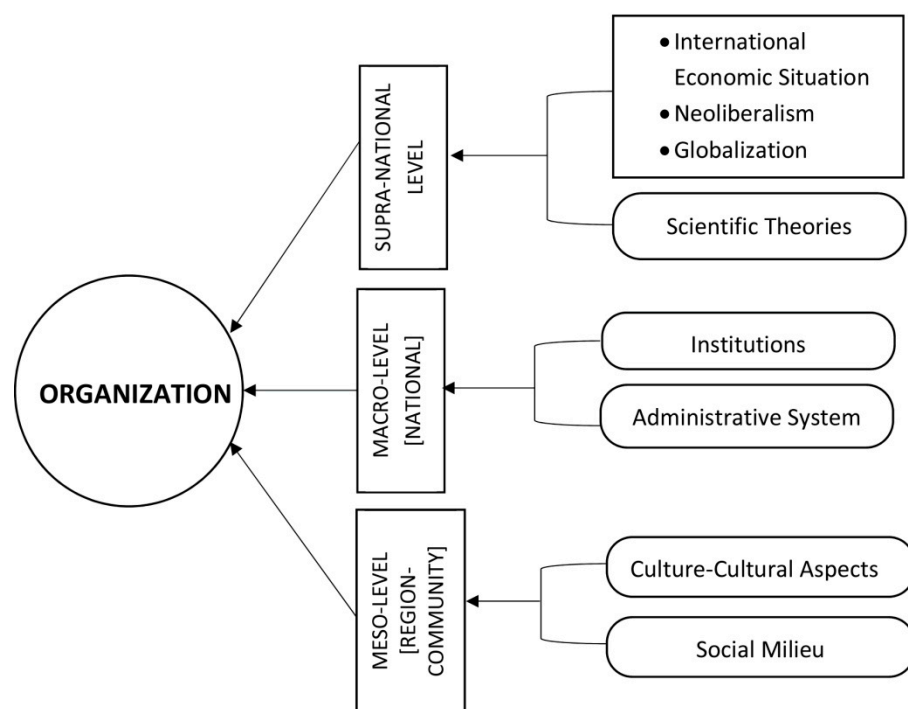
• International Economic Situation
• Neoliberalism
• Globalization

SUPRA-NATIONAL LEVEL

Scientific Theories

ORGANIZATION

MACRO-LEVEL [NATIONAL]

Institutions

Administrative System

MESO-LEVEL [REGION-COMMUNITY]

Culture-Cultural Aspects

Social Milieu